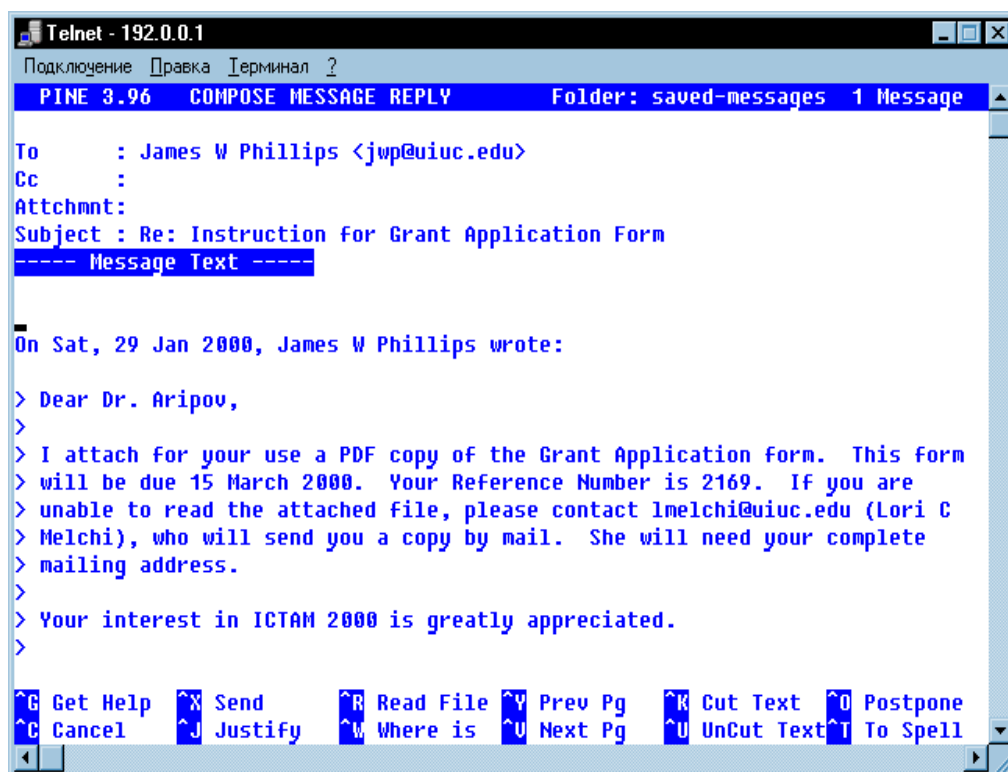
Telnet - 192.0.0.1

Подключение Правка Терминал ?

PINE 3.96 COMPOSE MESSAGE REPLY Folder: saved-messages 1 Message

To : James W Phillips <jwp@uiuc.edu>
Cc :
Attchmnt:
Subject : Re: Instruction for Grant Application Form
----- Message Text -----

On Sat, 29 Jan 2000, James W Phillips wrote:

> Dear Dr. Aripov,
>
> I attach for your use a PDF copy of the Grant Application form. This form
> will be due 15 March 2000. Your Reference Number is 2169. If you are
> unable to read the attached file, please contact lmelchi@uiuc.edu (Lori C
> Melchi), who will send you a copy by mail. She will need your complete
> mailing address.
>
> Your interest in ICTAM 2000 is greatly appreciated.
>

^G Get Help ^X Send ^R Read File ^Y Prev Pg ^K Cut Text ^O Postpone
^C Cancel ^J Justify ^W Where is ^V Next Pg ^U UnCut Text ^T To Spell